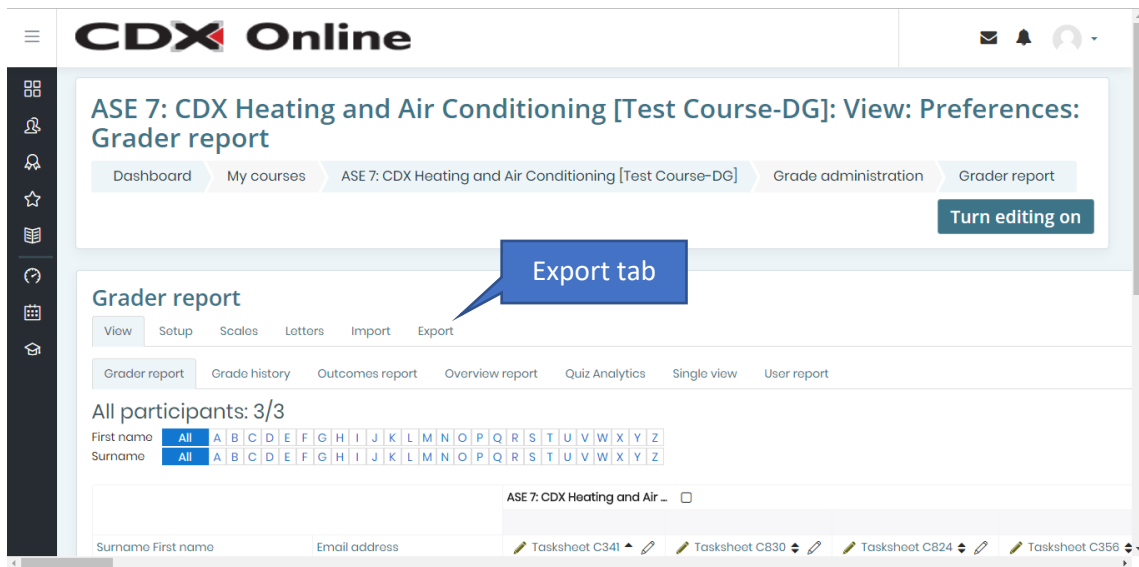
CDX Online

ASE 7: CDX Heating and Air Conditioning [Test Course-DG]: View: Preferences: Grader report

Dashboard | My courses | ASE 7: CDX Heating and Air Conditioning [Test Course-DG] | Grade administration | Grader report

Turn editing on

Export tab

Grader report

View | Setup | Scales | Letters | Import | Export

Grader report | Grade history | Outcomes report | Overview report | Quiz Analytics | Single view | User report

All participants: 3/3

First name All A B C D E F G H I J K L M N O P Q R S T U V W X Y Z
Surname All A B C D E F G H I J K L M N O P Q R S T U V W X Y Z

ASE 7: CDX Heating and Air ...

Surname First name | Email address | Tasksheet C341 | Tasksheet C830 | Tasksheet C824 | Tasksheet C356